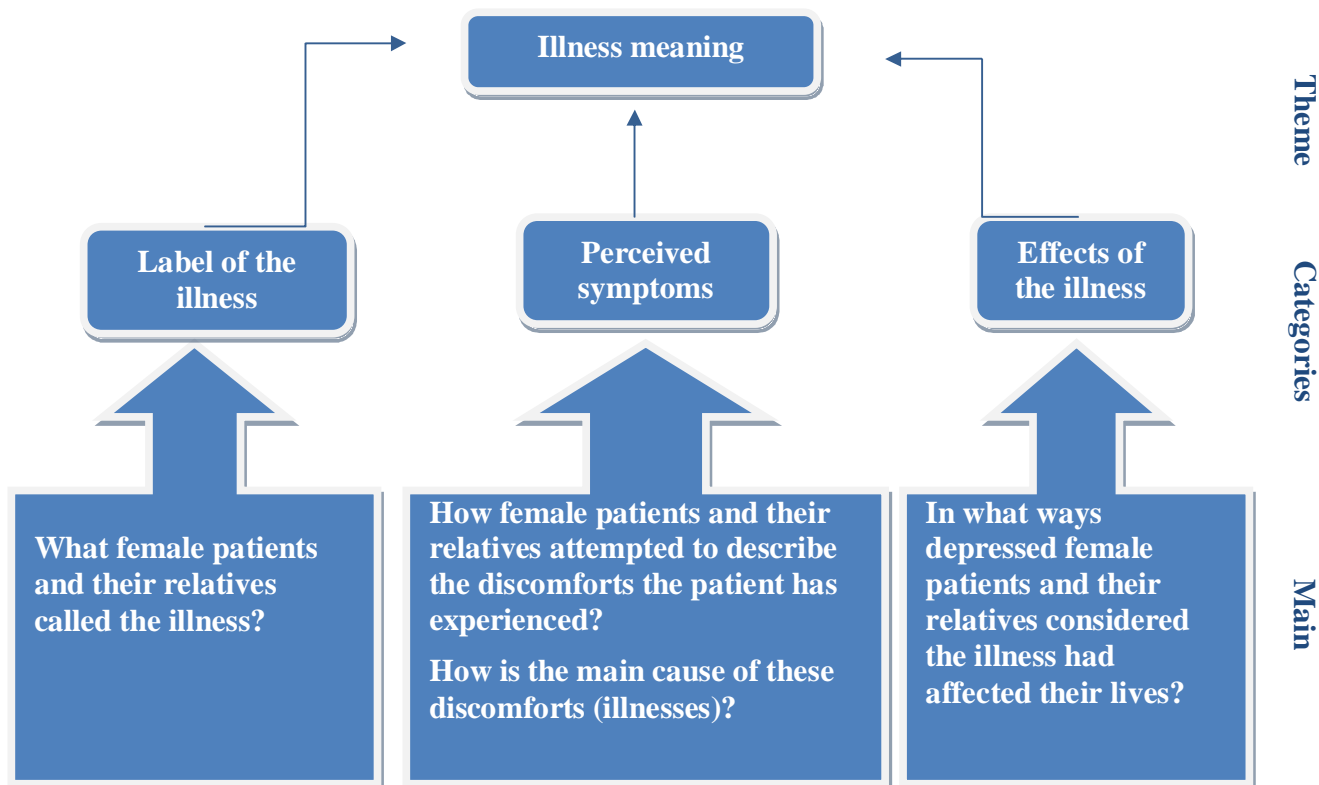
Illness meaning

Theme

Label of the illness

Perceived symptoms

Effects of the illness

Categories

What female patients and their relatives called the illness?

How female patients and their relatives attempted to describe the discomforts the patient has experienced?

How is the main cause of these discomforts (illnesses)?

In what ways depressed female patients and their relatives considered the illness had affected their lives?

Main